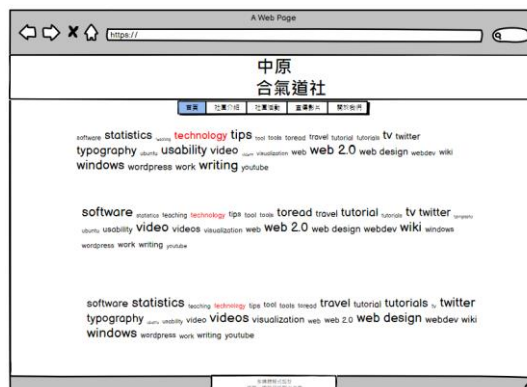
A Web Page

https://

中原
合氣道社

首頁 | 社團介紹 | 社團活動 | 直播影片 | 關於我們

software statistics teaching technology tips tool tools toread travel tutorial tutorials tv twitter typography ubuntu usability video videos visualization web web 2.0 web design webdev wiki windows wordpress work writing youtube

software statistics teaching technology tips tool tools toread travel tutorial tutorials tv twitter typography ubuntu usability video videos visualization web web 2.0 web design webdev wiki windows wordpress work writing youtube

software statistics teaching technology tips tool tools toread travel tutorial tutorials tv twitter typography ubuntu usability video videos visualization web web 2.0 web design webdev wiki windows wordpress work writing youtube

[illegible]